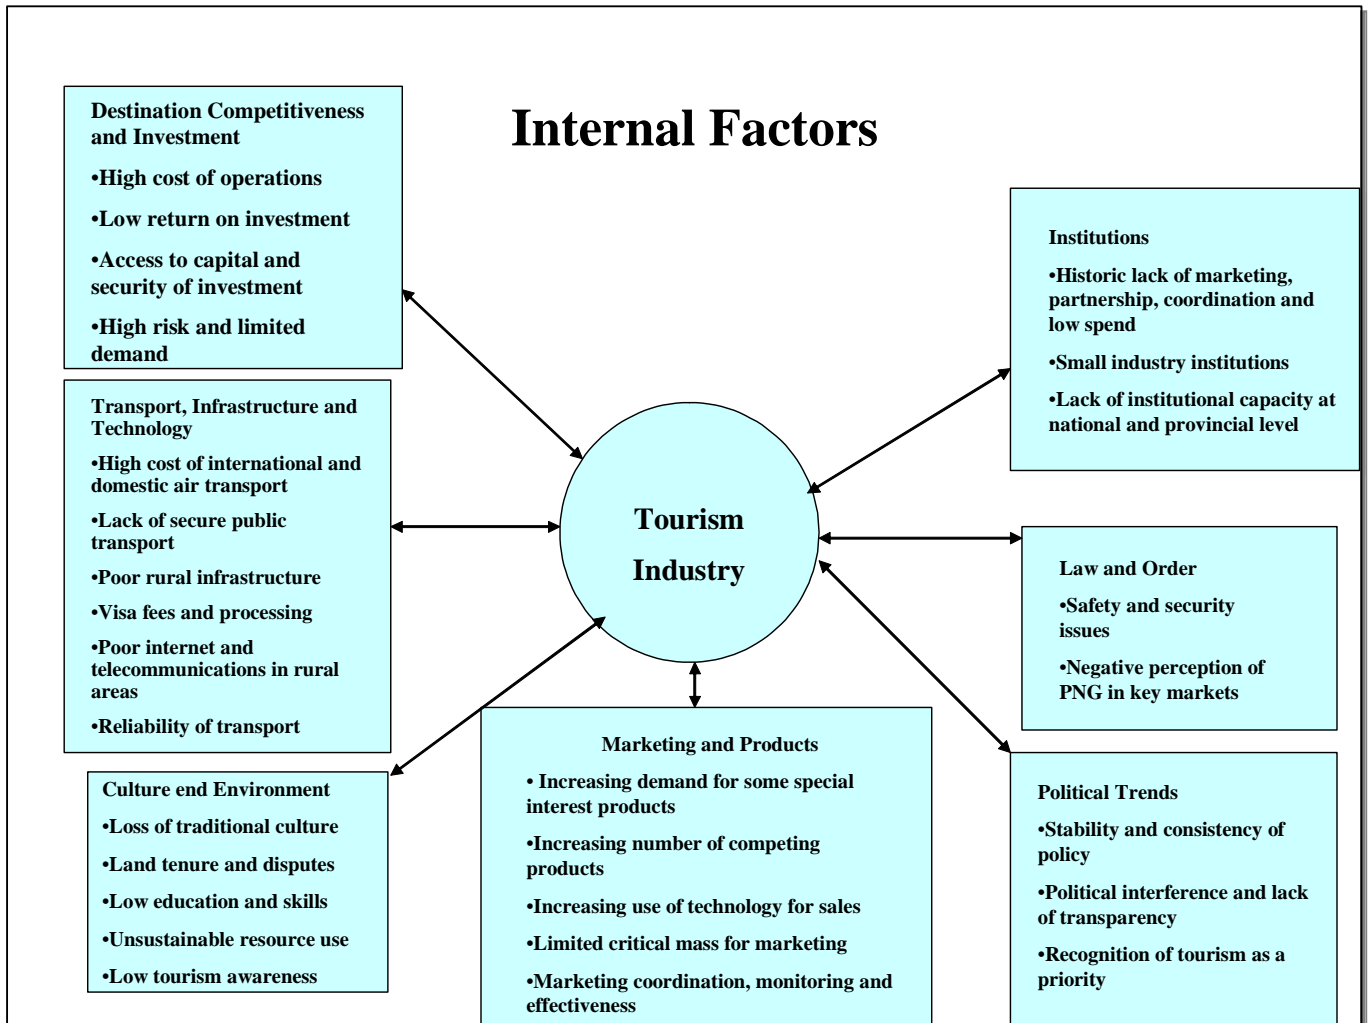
Internal Factors

Destination Competitiveness and Investment

•High cost of operations

•Low return on investment

•Access to capital and security of investment

•High risk and limited demand

Institutions

•Historic lack of marketing, partnership, coordination and low spend

•Small industry institutions

•Lack of institutional capacity at national and provincial level

Transport, Infrastructure and Technology

•High cost of international and domestic air transport

•Lack of secure public transport

•Poor rural infrastructure

•Visa fees and processing

•Poor internet and telecommunications in rural areas

•Reliability of transport

Tourism Industry

Law and Order

•Safety and security issues

•Negative perception of PNG in key markets

Culture end Environment

•Loss of traditional culture

•Land tenure and disputes

•Low education and skills

•Unsustainable resource use

•Low tourism awareness

Marketing and Products

• Increasing demand for some special interest products

•Increasing number of competing products

•Increasing use of technology for sales

•Limited critical mass for marketing

•Marketing coordination, monitoring and effectiveness

Political Trends

•Stability and consistency of policy

•Political interference and lack of transparency

•Recognition of tourism as a priority